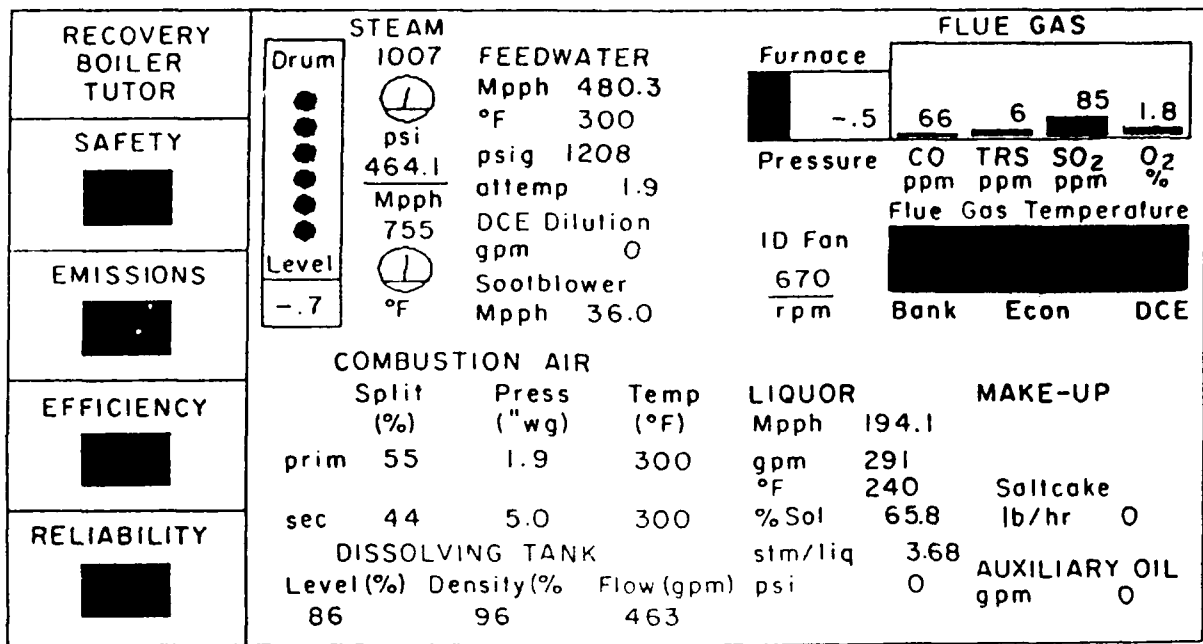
RECOVERY BOILER TUTOR

SAFETY

EMISSIONS

EFFICIENCY

RELIABILITY

STEAM

Drum

Level

-.7

1007

psi

464.1

Mpph

755

°F

FEEDWATER

Mpph 480.3

°F 300

psig 1208

attemp 1.9

DCE Dilution

gpm 0

Sootblower

Mpph 36.0

FLUE GAS

Furnace

-.5

Pressure

66

CO ppm

6

TRS ppm

85

$SO_2$ ppm

1.8

$O_2$ %

Flue Gas Temperature

ID Fan

670

rpm

Bank Econ DCE

COMBUSTION AIR

| | Split (%) | Press ("wg) | Temp (°F) |
|---|---|---|---|
| prim | 55 | 1.9 | 300 |
| sec | 44 | 5.0 | 300 |

DISSOLVING TANK

| Level(%) | Density(% | Flow(gpm) |
|---|---|---|
| 86 | 96 | 463 |

LIQUOR

Mpph 194.1

gpm 291

°F 240

% Sol 65.8

stm/liq 3.68

psi 0

MAKE-UP

Saltcake

lb/hr 0

AUXILIARY OIL

gpm 0